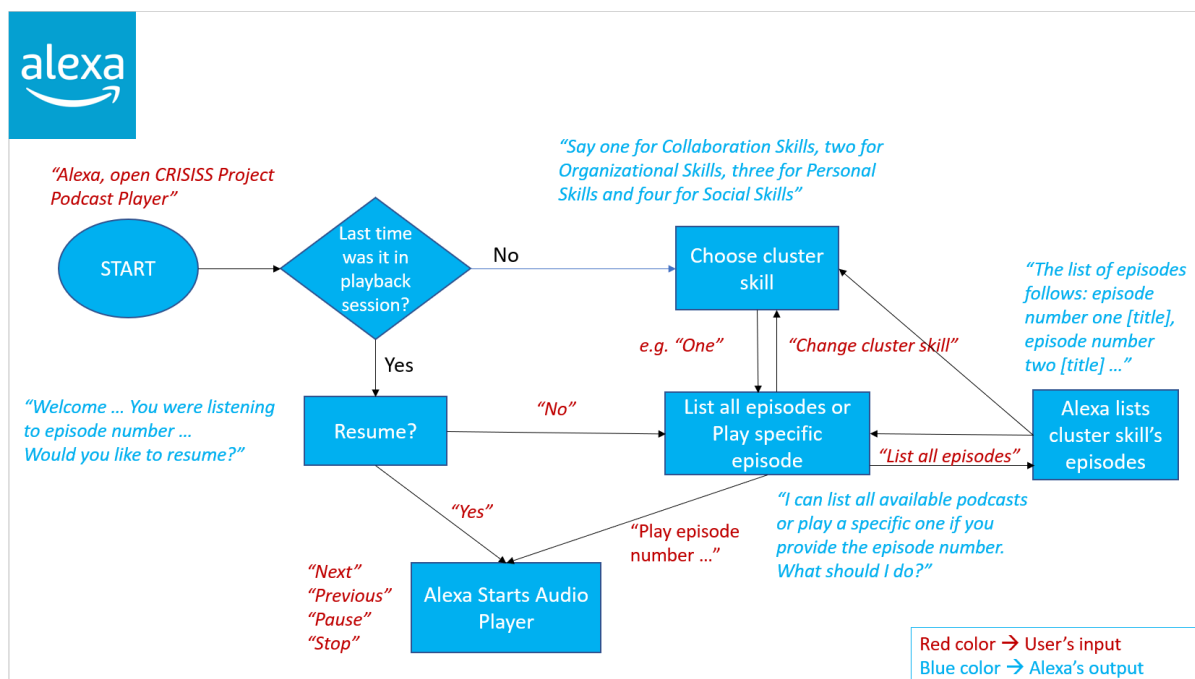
alexa

"Say one for Collaboration Skills, two for Organizational Skills, three for Personal Skills and four for Social Skills"

"Alexa, open CRISISS Project Podcast Player"

START

Last time was it in playback session?

No

Choose cluster skill

"The list of episodes follows: episode number one [title], episode number two [title] …"

e.g. "One"

"Change cluster skill"

Yes

"Welcome … You were listening to episode number … Would you like to resume?"

Resume?

"No"

List all episodes or Play specific episode

Alexa lists cluster skill's episodes

"List all episodes"

"Yes"

"I can list all available podcasts or play a specific one if you provide the episode number. What should I do?"

"Play episode number …"

"Next"
"Previous"
"Pause"
"Stop"

Alexa Starts Audio Player

Red color → User's input
Blue color → Alexa's output